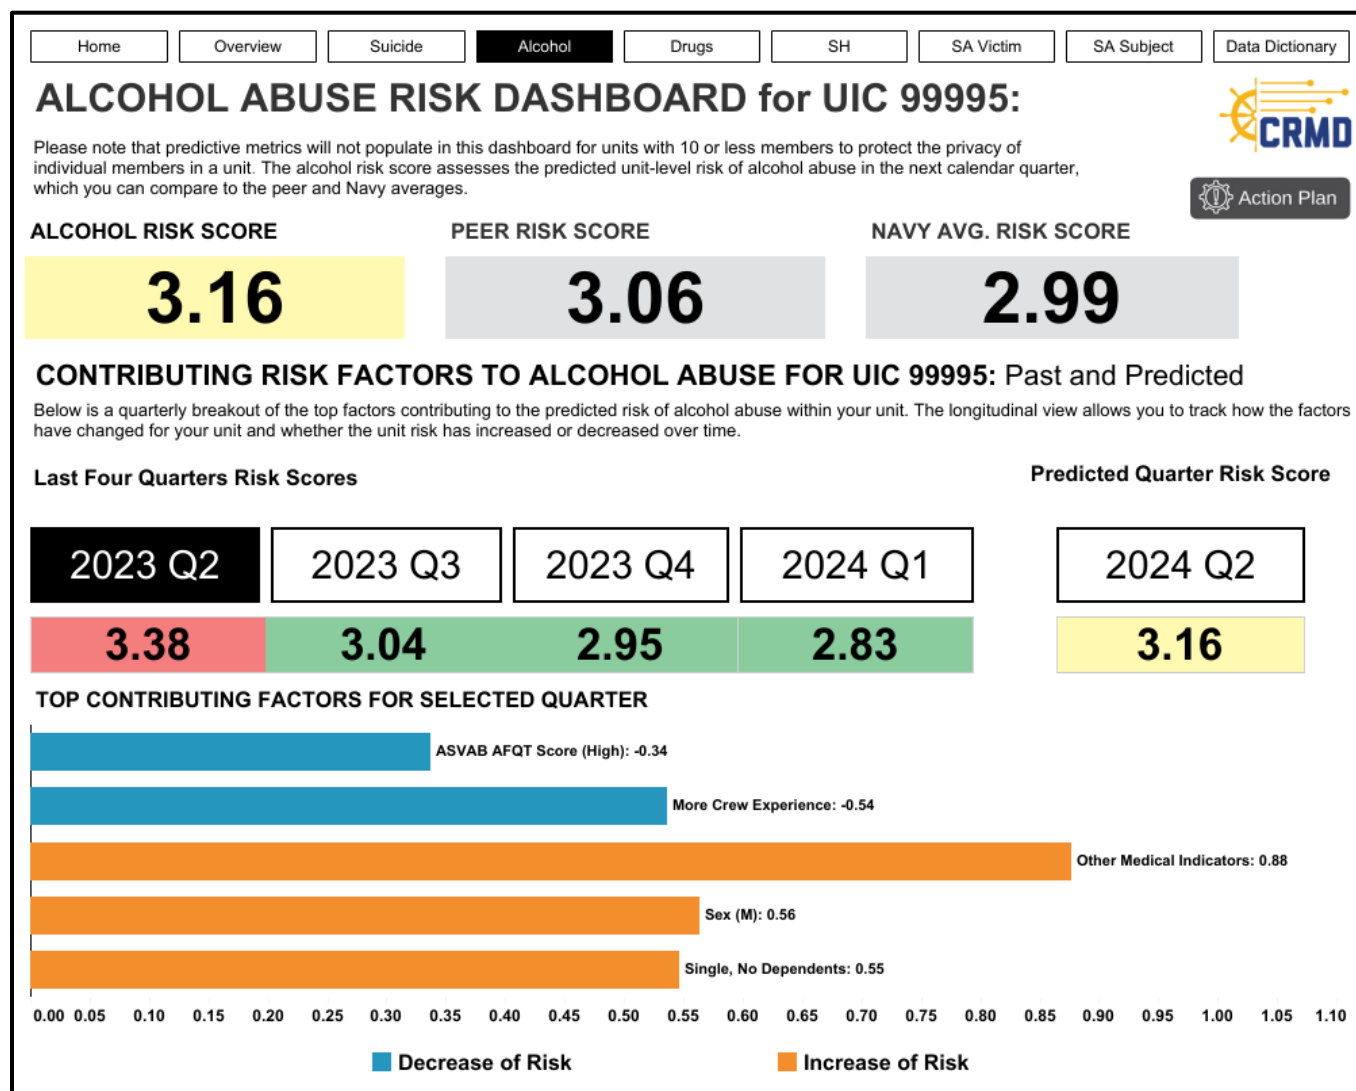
Home | Overview | Suicide | Alcohol | Drugs | SH | SA Victim | SA Subject | Data Dictionary

ALCOHOL ABUSE RISK DASHBOARD for UIC 99995:

CRMD

Please note that predictive metrics will not populate in this dashboard for units with 10 or less members to protect the privacy of individual members in a unit. The alcohol risk score assesses the predicted unit-level risk of alcohol abuse in the next calendar quarter, which you can compare to the peer and Navy averages.

Action Plan

ALCOHOL RISK SCORE
3.16

PEER RISK SCORE
3.06

NAVY AVG. RISK SCORE
2.99

CONTRIBUTING RISK FACTORS TO ALCOHOL ABUSE FOR UIC 99995: Past and Predicted

Below is a quarterly breakout of the top factors contributing to the predicted risk of alcohol abuse within your unit. The longitudinal view allows you to track how the factors have changed for your unit and whether the unit risk has increased or decreased over time.

Last Four Quarters Risk Scores

Predicted Quarter Risk Score

| 2023 Q2 | 2023 Q3 | 2023 Q4 | 2024 Q1 | 2024 Q2 |
|---|---|---|---|---|
| 3.38 | 3.04 | 2.95 | 2.83 | 3.16 |

TOP CONTRIBUTING FACTORS FOR SELECTED QUARTER

ASVAB AFQT Score (High): -0.34
More Crew Experience: -0.54
Other Medical Indicators: 0.88
Sex (M): 0.56
Single, No Dependents: 0.55

0.00 0.05 0.10 0.15 0.20 0.25 0.30 0.35 0.40 0.45 0.50 0.55 0.60 0.65 0.70 0.75 0.80 0.85 0.90 0.95 1.00 1.05 1.10

Decrease of Risk
Increase of Risk